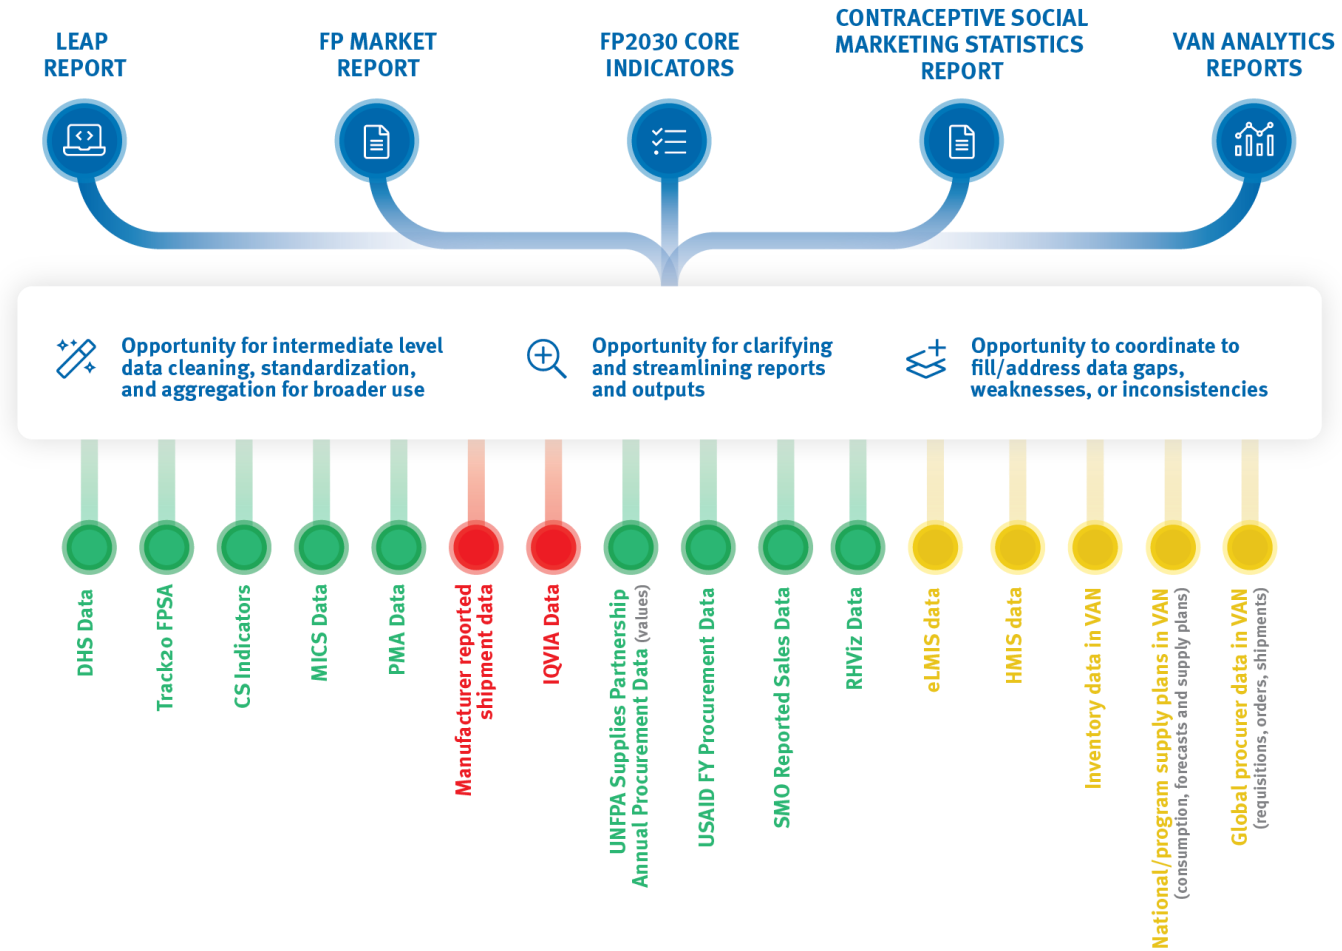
LEAP REPORT

FP MARKET REPORT

FP2030 CORE INDICATORS

CONTRACEPTIVE SOCIAL MARKETING STATISTICS REPORT

VAN ANALYTICS REPORTS

Opportunity for intermediate level data cleaning, standardization, and aggregation for broader use

Opportunity for clarifying and streamlining reports and outputs

Opportunity to coordinate to fill/address data gaps, weaknesses, or inconsistencies

DHS Data

Track20 FPSA

CS Indicators

MICS Data

PMA Data

Manufacturer reported shipment data

IQVIA Data

UNFPA Supplies Partnership Annual Procurement Data (values)

USAID FY Procurement Data

SMO Reported Sales Data

RHViz Data

eLMIS data

HMIS data

Inventory data in VAN

National/program supply plans in VAN (consumption, forecasts and supply plans)

Global procurer data in VAN (requisitions, orders, shipments)